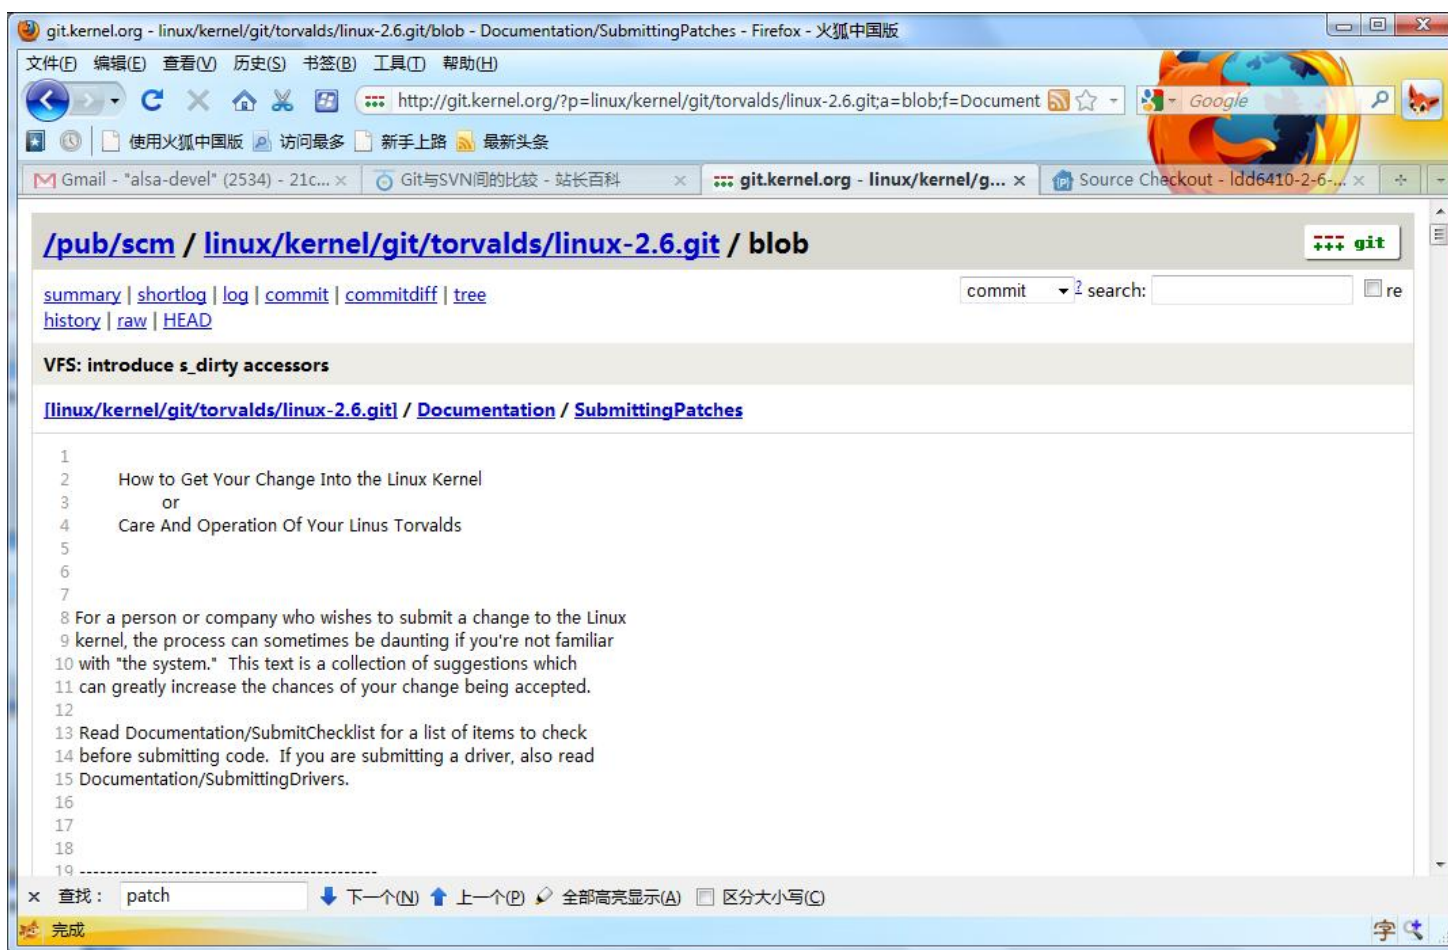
git.kernel.org - linux/kernel/git/torvalds/linux-2.6.git/blob - Documentation/SubmittingPatches - Firefox - 火狐中国版

文件(F) 编辑(E) 查看(V) 历史(S) 书签(B) 工具(T) 帮助(H)

http://git.kernel.org/?p=linux/kernel/git/torvalds/linux-2.6.git;a=blob;f=Document

Google

使用火狐中国版 访问最多 新手上路 最新头条

Gmail - "alsa-devel" (2534) - 21c... × Git与SVN间的比较 - 站长百科 × git.kernel.org - linux/kernel/g... × Source Checkout - ldd6410-2-6-... ×

/pub/scm / linux/kernel/git/torvalds/linux-2.6.git / blob

git

summary | shortlog | log | commit | commitdiff | tree
history | raw | HEAD

commit ? search: re

VFS: introduce s_dirty accessors

[linux/kernel/git/torvalds/linux-2.6.git] / Documentation / SubmittingPatches

1
2 How to Get Your Change Into the Linux Kernel
3 or
4 Care And Operation Of Your Linus Torvalds
5
6
7
8 For a person or company who wishes to submit a change to the Linux
9 kernel, the process can sometimes be daunting if you're not familiar
10 with "the system." This text is a collection of suggestions which
11 can greatly increase the chances of your change being accepted.
12
13 Read Documentation/SubmitChecklist for a list of items to check
14 before submitting code. If you are submitting a driver, also read
15 Documentation/SubmittingDrivers.
16
17
18
19 ------------------------------------------

× 查找: patch 下一个(N) 上一个(P) 全部高亮显示(A) 区分大小写(C)

完成 字